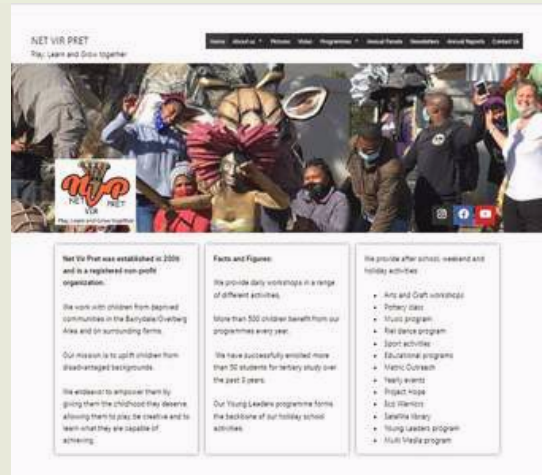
NET VIR PRET
Play, Learn and Grow together

Home About us Pictures Video Programmes Annual Panels Newsletters Annual Reports Contact Us

NET VIR PRET
Play, Learn and Grow together

Net Vir Pret was established in 2006 and is a registered non-profit organization.

We work with children from deprived communities in the Barrydale/Overberg Area and on surrounding farms.

Our mission is to uplift children from disadvantaged backgrounds.

We endeavor to empower them by giving them the childhood they deserve, allowing them to play, be creative and to learn what they are capable of achieving.

Facts and Figures:

We provide daily workshops in a range of different activities.

More than 500 children benefit from our programmes every year.

We have successfully enrolled more than 50 students for tertiary study over the past 5 years.

Our Young Leaders programme forms the backbone of our holiday school activities.

We provide after school, weekend and holiday activities:

- Arts and Craft workshops
- Pottery class
- Music program
- Riel dance program
- Sport activities
- Educational programs
- Matric Outreach
- Yearly events
- Project Hope
- Eco Warriors
- Satellite library
- Young Leaders program
- Multi Media program